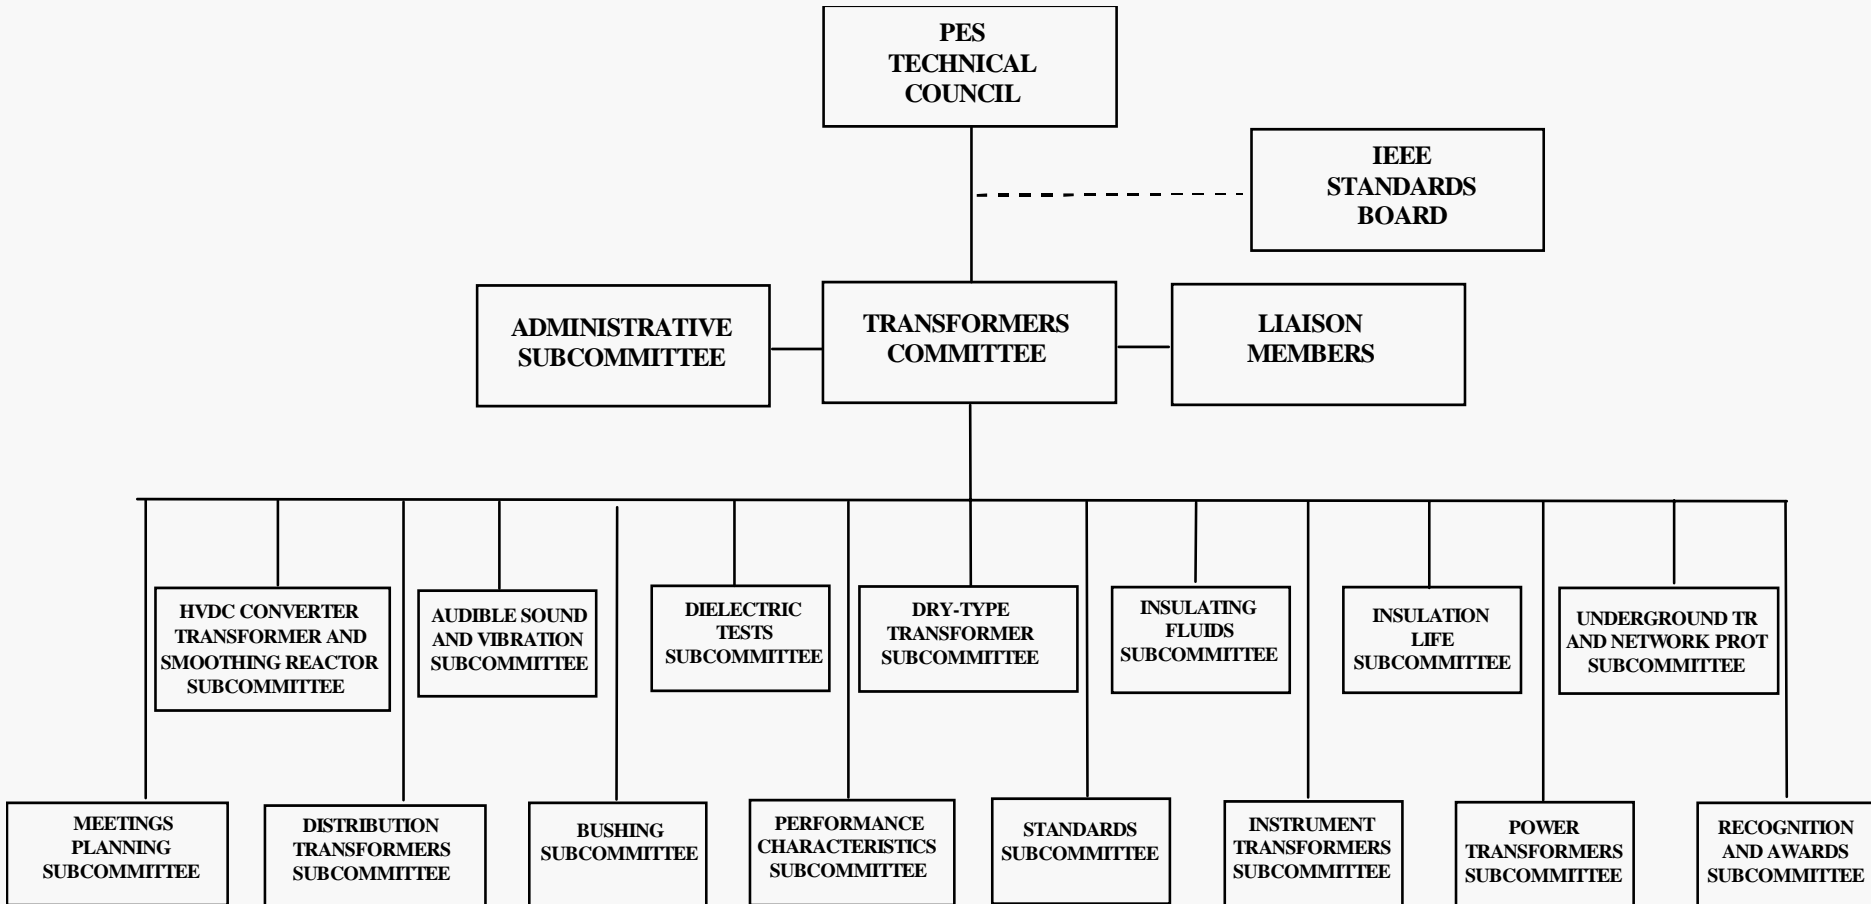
PES TECHNICAL COUNCIL

IEEE STANDARDS BOARD

ADMINISTRATIVE SUBCOMMITTEE

TRANSFORMERS COMMITTEE

LIAISON MEMBERS

HVDC CONVERTER TRANSFORMER AND SMOOTHING REACTOR SUBCOMMITTEE

AUDIBLE SOUND AND VIBRATION SUBCOMMITTEE

DIELECTRIC TESTS SUBCOMMITTEE

DRY-TYPE TRANSFORMER SUBCOMMITTEE

INSULATING FLUIDS SUBCOMMITTEE

INSULATION LIFE SUBCOMMITTEE

UNDERGROUND TR AND NETWORK PROT SUBCOMMITTEE

MEETINGS PLANNING SUBCOMMITTEE

DISTRIBUTION TRANSFORMERS SUBCOMMITTEE

BUSHING SUBCOMMITTEE

PERFORMANCE CHARACTERISTICS SUBCOMMITTEE

STANDARDS SUBCOMMITTEE

INSTRUMENT TRANSFORMERS SUBCOMMITTEE

POWER TRANSFORMERS SUBCOMMITTEE

RECOGNITION AND AWARDS SUBCOMMITTEE